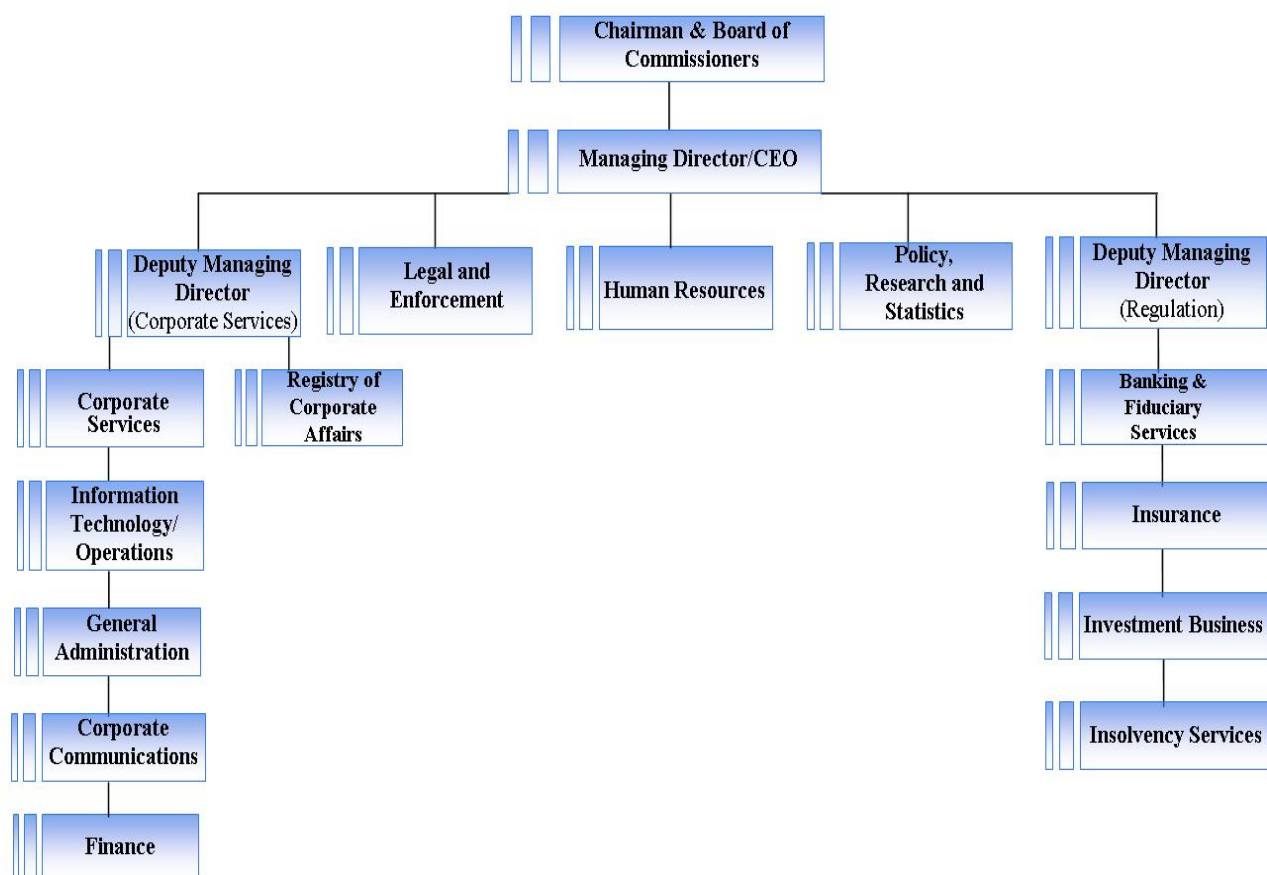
Chairman & Board of Commissioners

Managing Director/CEO

Deputy Managing Director (Corporate Services)

Legal and Enforcement

Human Resources

Policy, Research and Statistics

Deputy Managing Director (Regulation)

Corporate Services

Registry of Corporate Affairs

Information Technology/ Operations

General Administration

Corporate Communications

Finance

Banking & Fiduciary Services

Insurance

Investment Business

Insolvency Services